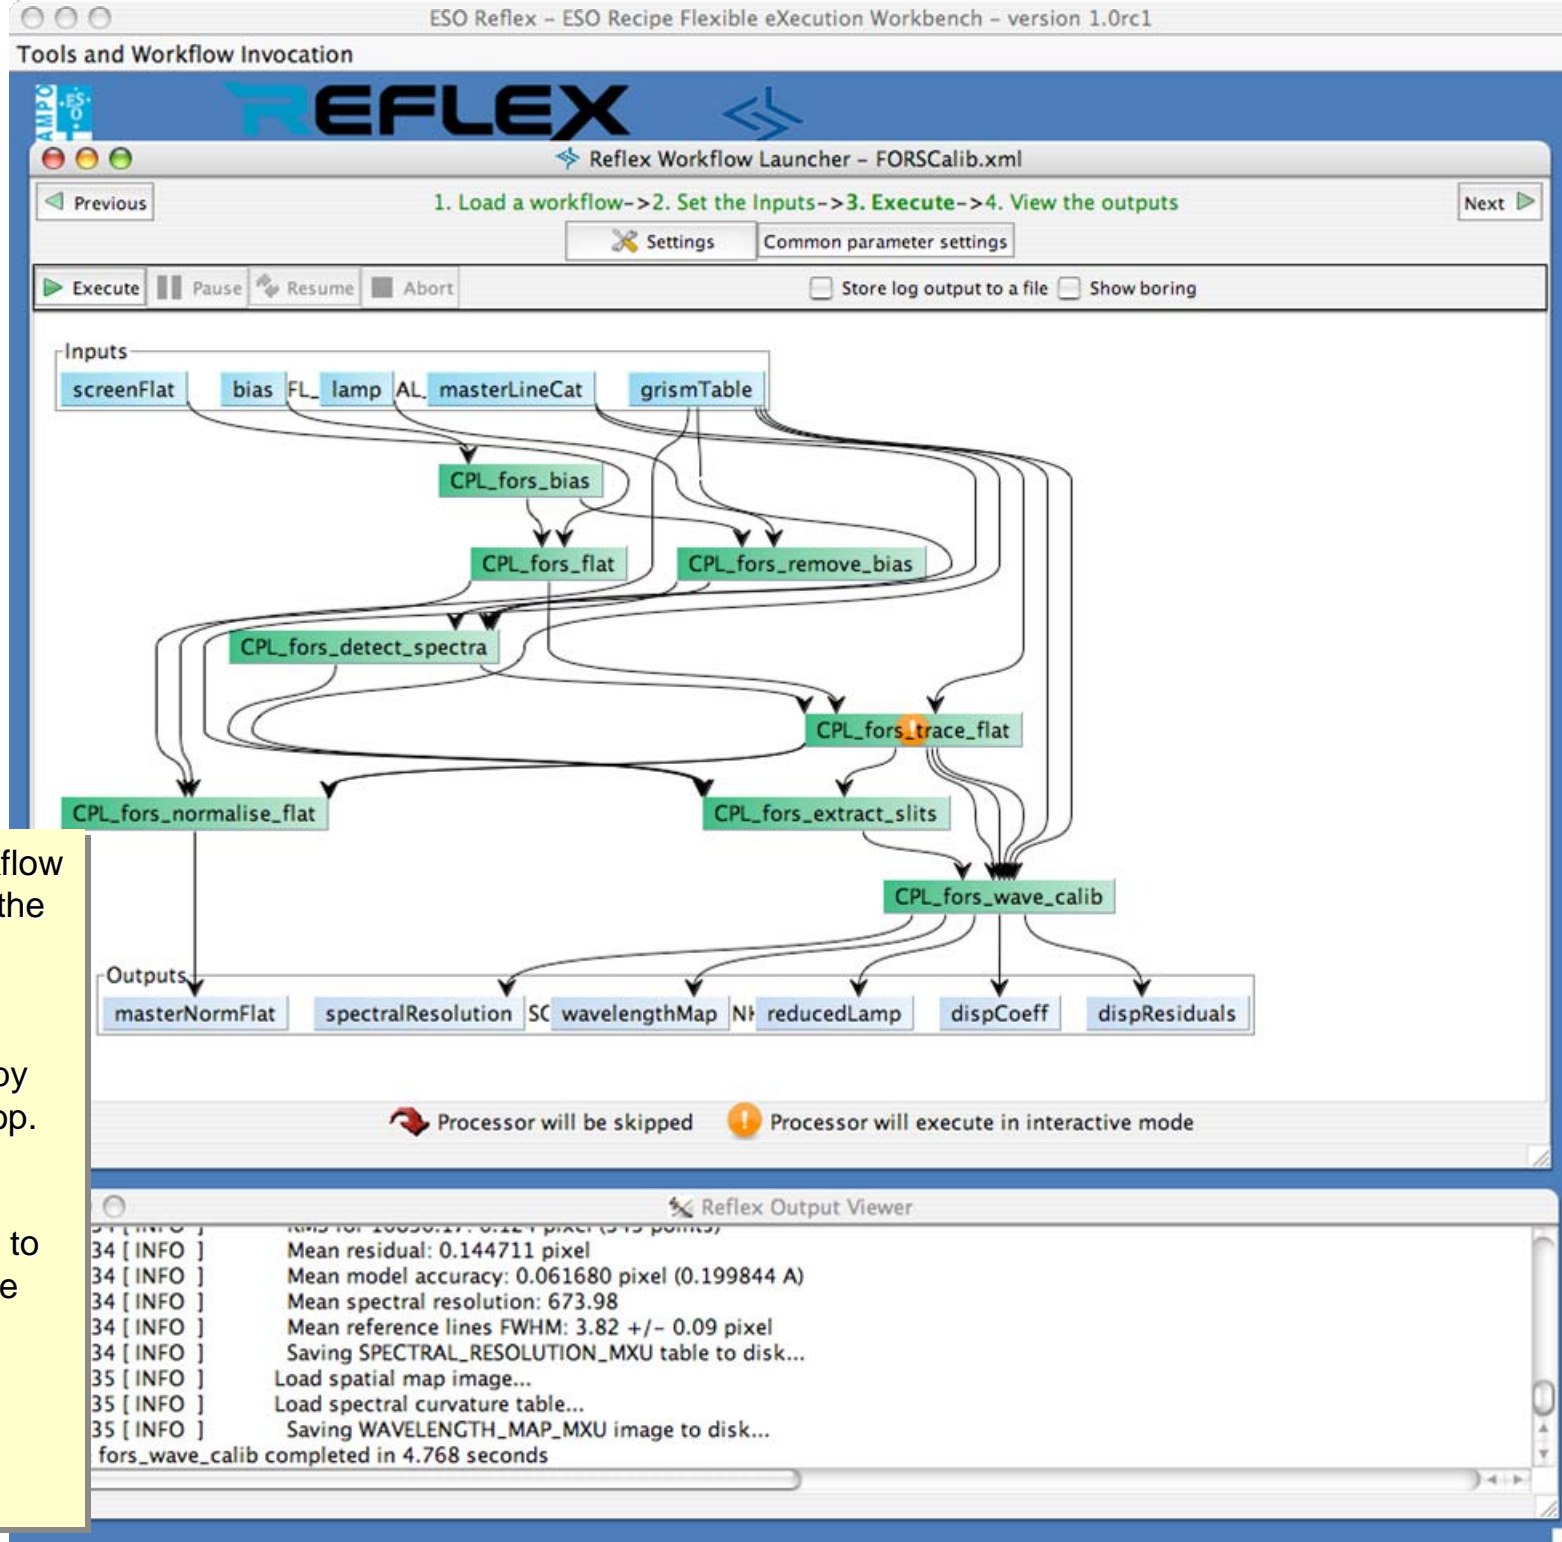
ESO Reflex – ESO Recipe Flexible eXecution Workbench – version 1.0rc1

Tools and Workflow Invocation

REFLEX

Reflex Workflow Launcher – FORSCalib.xml

Previous

1. Load a workflow->2. Set the Inputs->3. Execute->4. View the outputs

Next

Settings

Common parameter settings

Execute Pause Resume Abort

Store log output to a file Show boring

Inputs

screenFlat bias FL_ lamp AL_ masterLineCat grismTable

CPL_fors_bias

CPL_fors_flat

CPL_fors_remove_bias

CPL_fors_detect_spectra

CPL_fors_trace_flat

CPL_fors_normalise_flat

CPL_fors_extract_slits

CPL_fors_wave_calib

Outputs

masterNormFlat spectralResolution SC wavelengthMap NI reducedLamp dispCoeff dispResiduals

Processor will be skipped

Processor will execute in interactive mode

flow
the

by
op.

to
e

Reflex Output Viewer

34 [ INFO ] Mean residual: 0.144711 pixel
34 [ INFO ] Mean model accuracy: 0.061680 pixel (0.199844 A)
34 [ INFO ] Mean spectral resolution: 673.98
34 [ INFO ] Mean reference lines FWHM: 3.82 +/- 0.09 pixel
34 [ INFO ] Saving SPECTRAL_RESOLUTION_MXU table to disk...
35 [ INFO ] Load spatial map image...
35 [ INFO ] Load spectral curvature table...
35 [ INFO ] Saving WAVELENGTH_MAP_MXU image to disk...
fors_wave_calib completed in 4.768 seconds